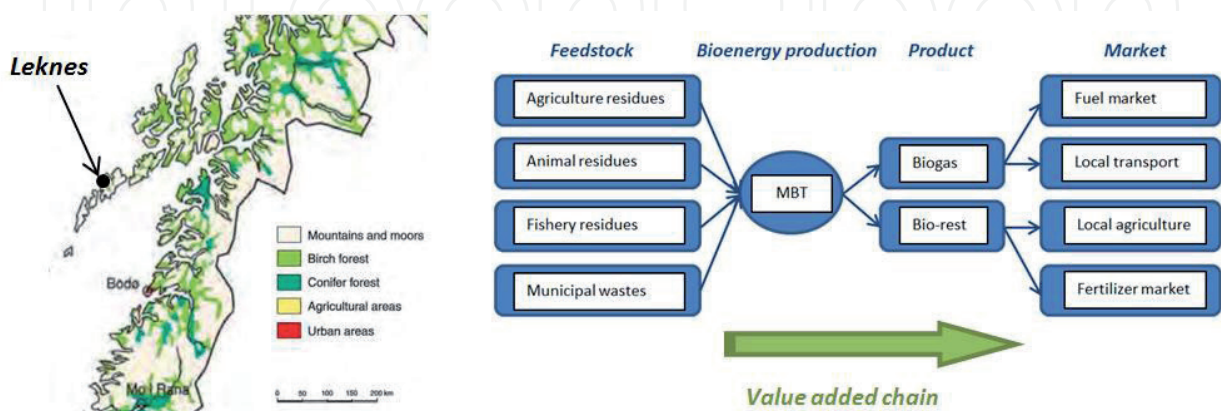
Leknes

Bodø

Mo i Rana

Mountains and moors
Birch forest
Conifer forest
Agricultural areas
Urban areas

0 50 100 150 200 km

Feedstock

Bioenergy production

Product

Market

Agriculture residues

Animal residues

Fishery residues

Municipal wastes

MBT

Biogas

Bio-rest

Fuel market

Local transport

Local agriculture

Fertilizer market

Value added chain